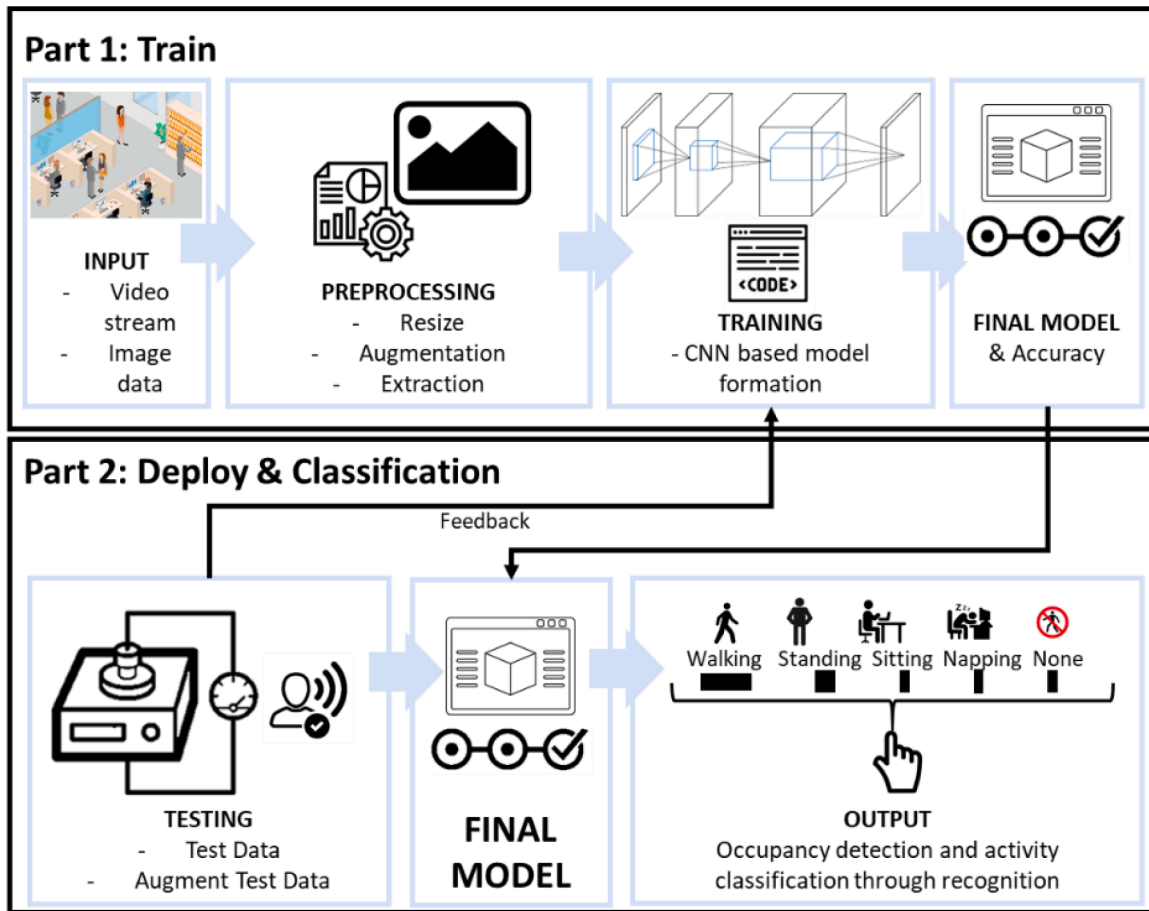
Part 1: Train

INPUT
- Video stream
- Image data

PREPROCESSING
- Resize
- Augmentation
- Extraction

<CODE>

TRAINING
- CNN based model formation

FINAL MODEL
& Accuracy

Part 2: Deploy & Classification

Feedback

TESTING
- Test Data
- Augment Test Data

FINAL MODEL

Walking Standing Sitting Napping None

OUTPUT
Occupancy detection and activity classification through recognition